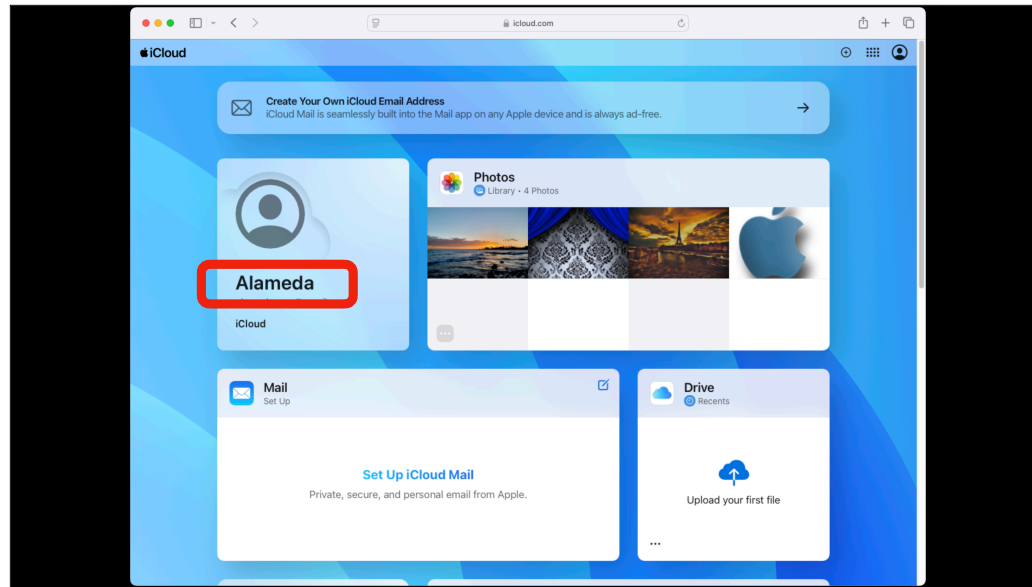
icloud.com

iCloud

Create Your Own iCloud Email Address
iCloud Mail is seamlessly built into the Mail app on any Apple device and is always ad-free.

Alameda
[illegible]

iCloud

Photos
Library • 4 Photos

Mail
Set Up

Set Up iCloud Mail
Private, secure, and personal email from Apple.

Drive
Recents

Upload your first file